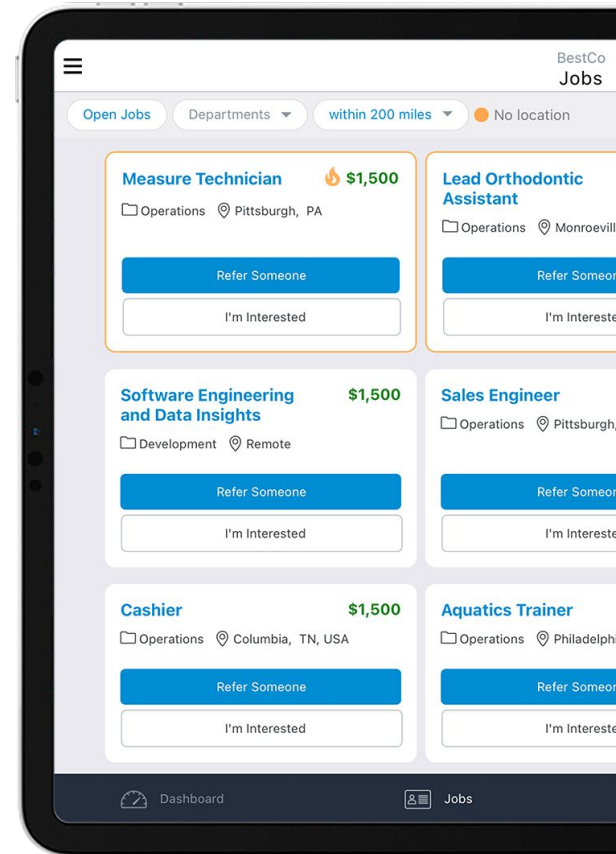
BestCo
Jobs

Open Jobs
Departments
within 200 miles
No location

Measure Technician
$1,500
Operations
Pittsburgh, PA
Refer Someone
I'm Interested

Lead Orthodontic Assistant
Operations
Monroevill
Refer Someon
I'm Intereste

Software Engineering and Data Insights
$1,500
Development
Remote
Refer Someone
I'm Interested

Sales Engineer
Operations
Pittsburgh,
Refer Someon
I'm Intereste

Cashier
$1,500
Operations
Columbia, TN, USA
Refer Someone
I'm Interested

Aquatics Trainer
Operations
Philadelphi
Refer Someon
I'm Intereste

Dashboard
Jobs